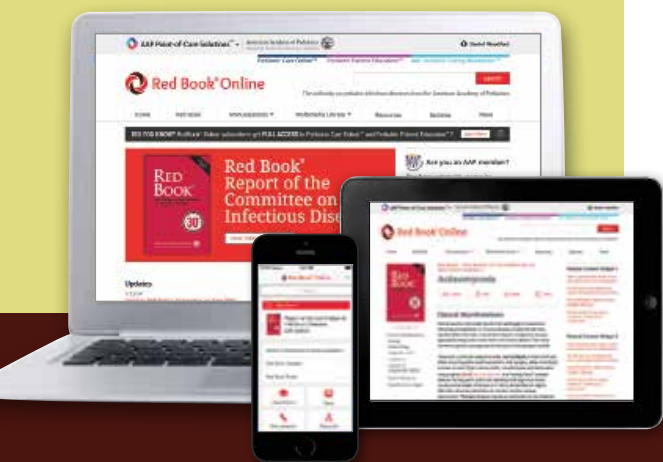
AAP Point-of-Care Solutions™

American Academy of Pediatrics

Red Book® Online

SEARCH

Red Book® Report of the Committee on Infectious Dis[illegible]

RED BOOK

30

Are you an AAP member?

Updates

Red Book® Online

Red Book® Online

Red Book

Actinomycosis

Clinical Manifestations